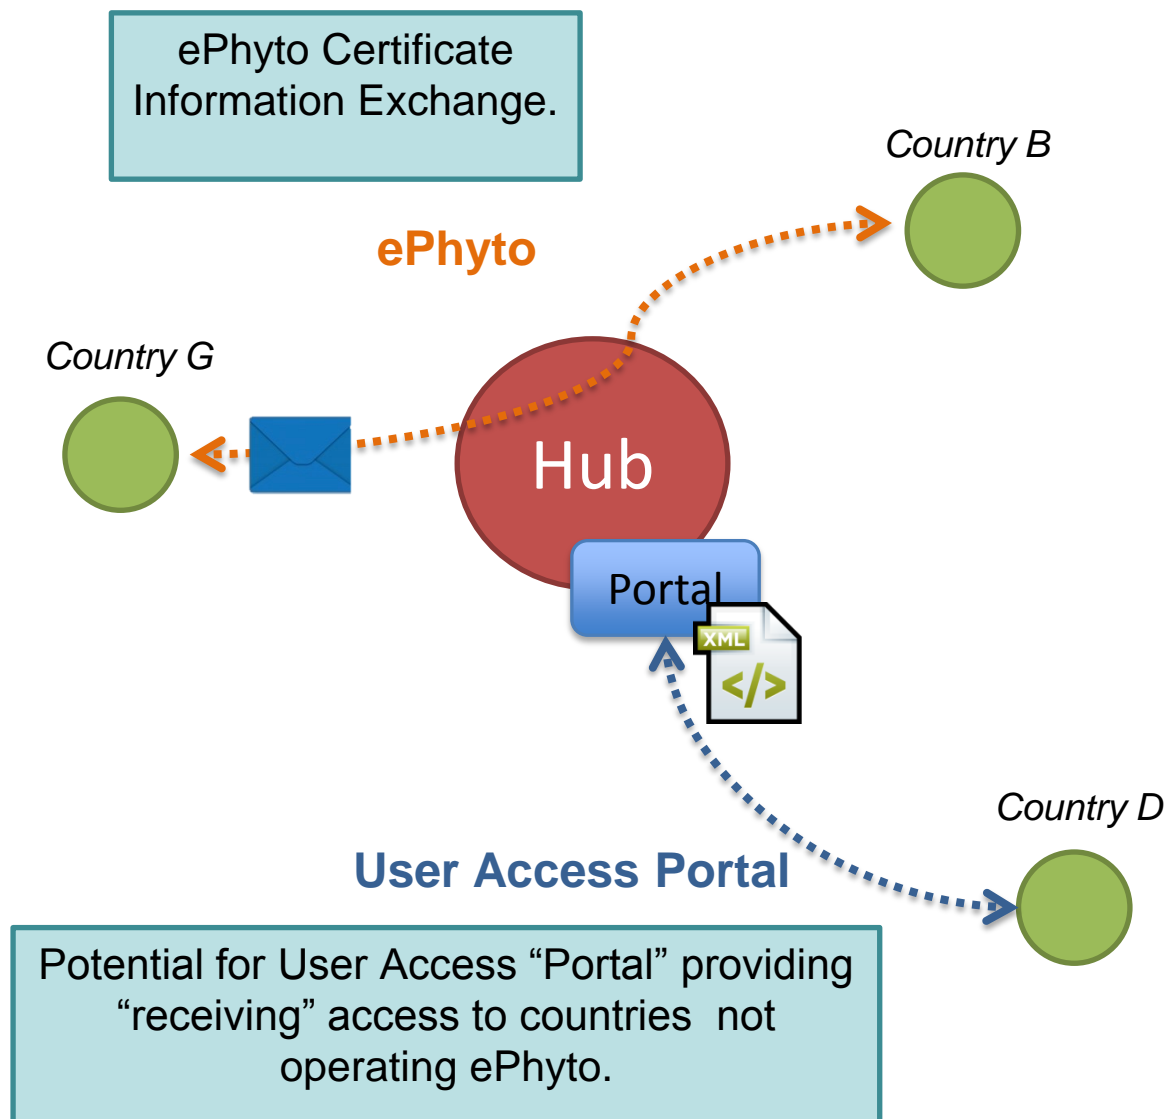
ePhyto Certificate Information Exchange.

Country B

ePhyto

Country G

Hub

Portal

XML

</>

Country D

User Access Portal

Potential for User Access “Portal” providing “receiving” access to countries not operating ePhyto.